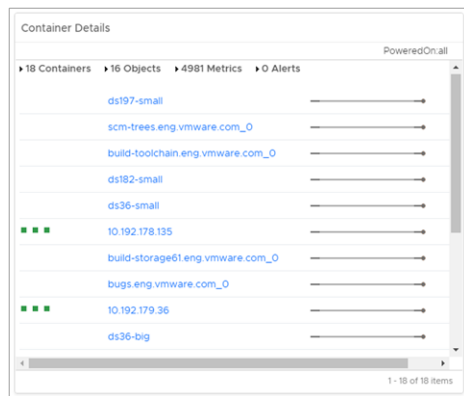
Container Details

PoweredOn:all

▸18 Containers ▸16 Objects ▸4981 Metrics ▸0 Alerts

ds197-small

scm-trees.eng.vmware.com_0

build-toolchain.eng.vmware.com_0

ds182-small

ds36-small

10.192.178.135

build-storage61.eng.vmware.com_0

bugs.eng.vmware.com_0

10.192.179.36

ds36-big

1 - 18 of 18 items